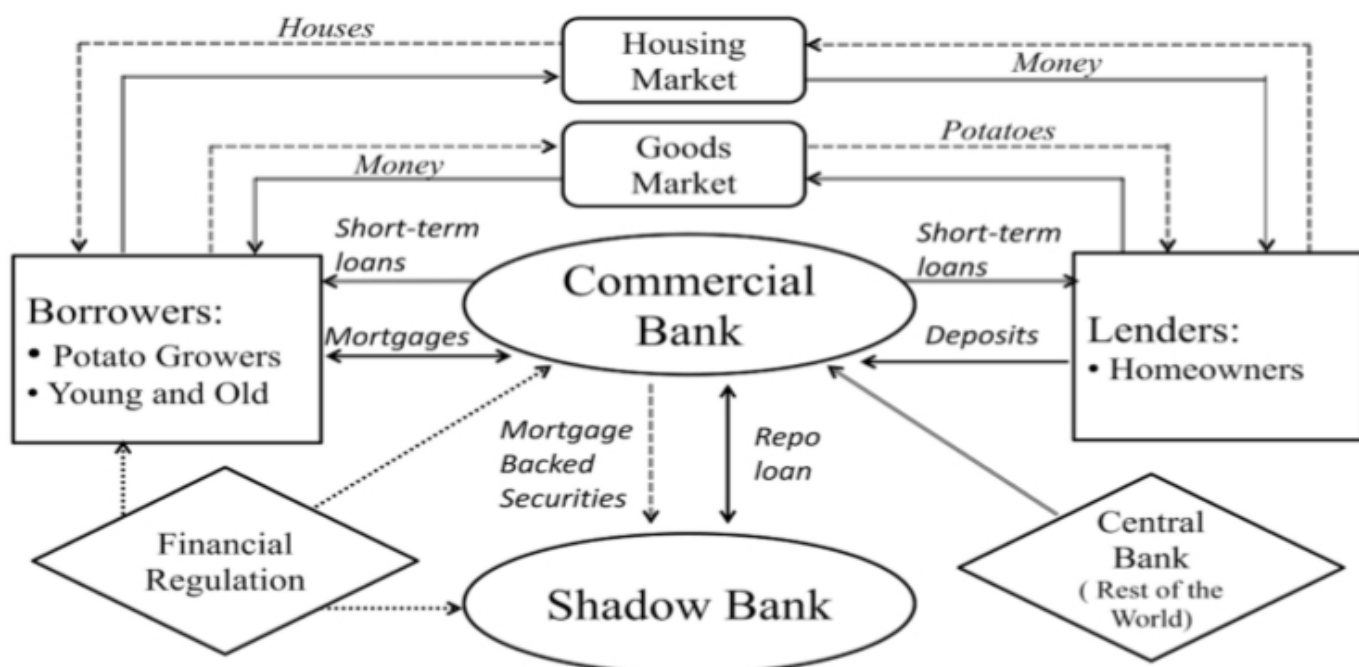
Houses

Housing Market

Money

Goods Market

Potatoes

Money

Short-term loans

Short-term loans

Borrowers:
• Potato Growers
• Young and Old

Commercial Bank

Lenders:
• Homeowners

Mortgages

Deposits

Mortgage Backed Securities

Repo loan

Financial Regulation

Shadow Bank

Central Bank
( Rest of the World)